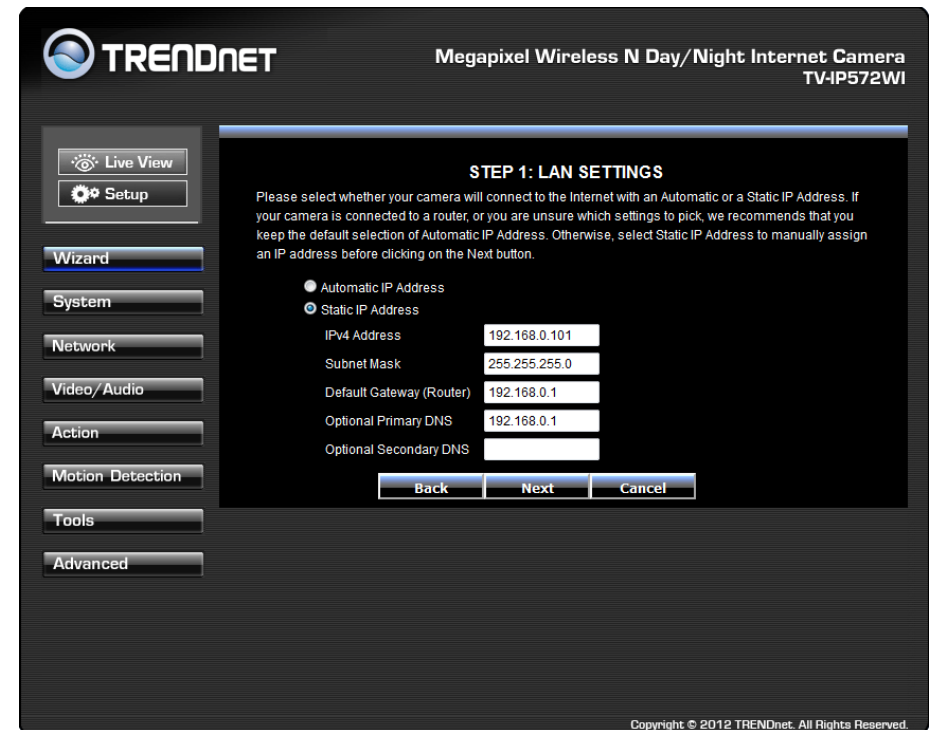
TRENDnET

Megapixel Wireless N Day/Night Internet Camera
TV-IP572WI

Live View
Setup

Wizard
System
Network
Video/Audio
Action
Motion Detection
Tools
Advanced

STEP 1: LAN SETTINGS

Please select whether your camera will connect to the Internet with an Automatic or a Static IP Address. If your camera is connected to a router, or you are unsure which settings to pick, we recommends that you keep the default selection of Automatic IP Address. Otherwise, select Static IP Address to manually assign an IP address before clicking on the Next button.

Automatic IP Address
Static IP Address

| | |
|---|---|
| IPv4 Address | 192.168.0.101 |
| Subnet Mask | 255.255.255.0 |
| Default Gateway (Router) | 192.168.0.1 |
| Optional Primary DNS | 192.168.0.1 |
| Optional Secondary DNS | |

Back Next Cancel

Copyright © 2012 TRENDnet. All Rights Reserved.